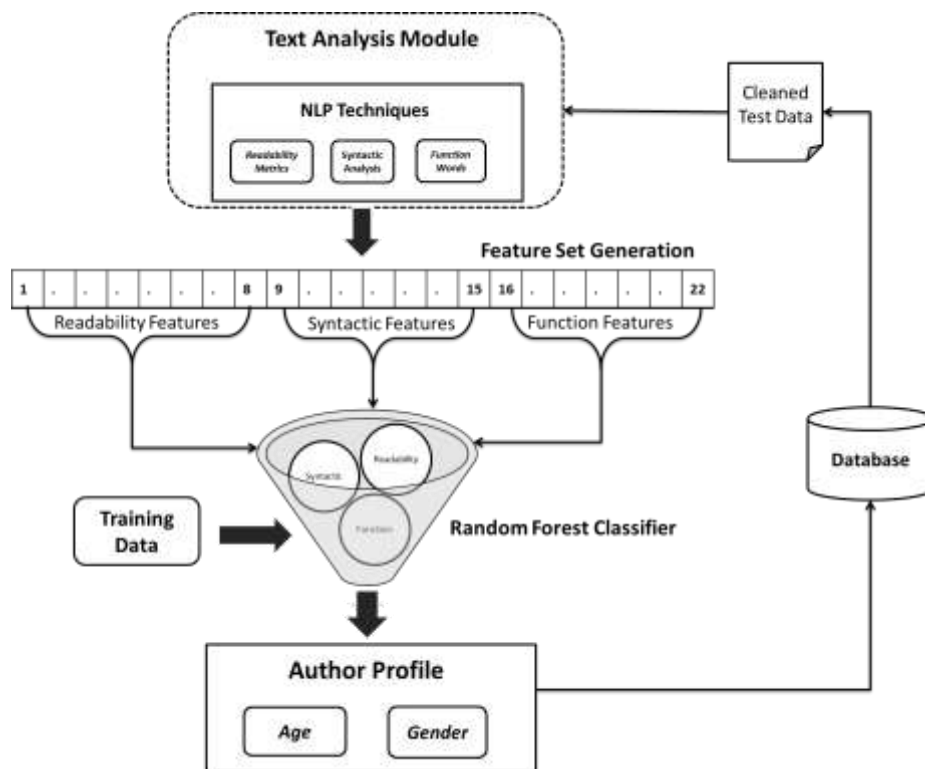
Text Analysis Module

NLP Techniques

Readability Metrics

Syntactic Analysis

Function Words

Cleaned Test Data

Feature Set Generation

| 1 | . | . | . | . | . | . | 8 | 9 | . | . | . | . | . | 15 | 16 | . | . | . | . | . | 22 |
|---|---|---|---|---|---|---|---|---|---|---|---|---|---|---|---|---|---|---|---|---|---|

Readability Features

Syntactic Features

Function Features

Syntactic

Readability

Function

Database

Training Data

Random Forest Classifier

Author Profile

Age

Gender